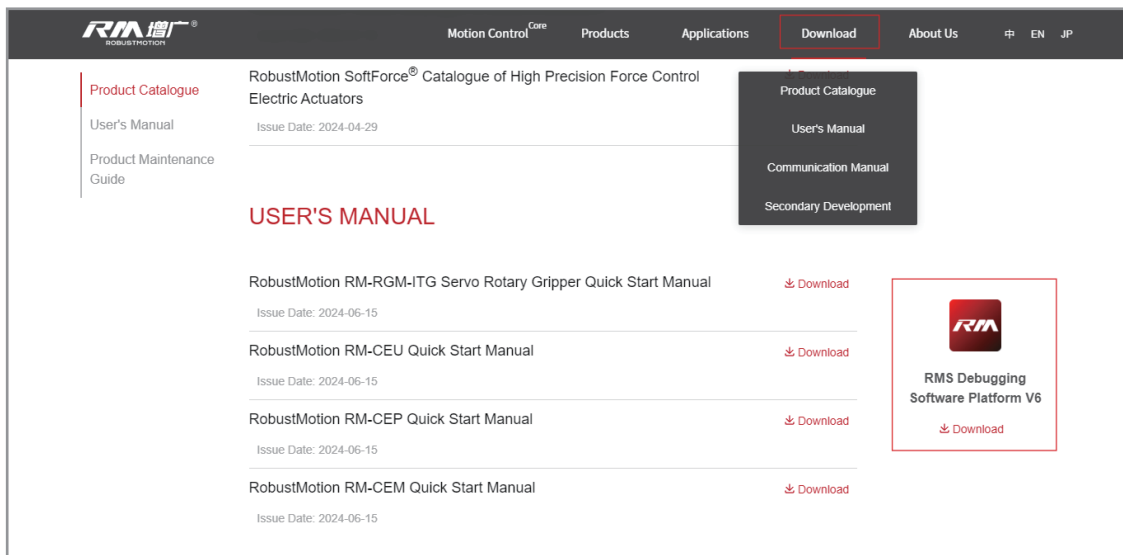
RM 增广®
ROBUSTMOTION

Motion Control Core
Products
Applications
Download
About Us
中 EN JP

Product Catalogue
User's Manual
Product Maintenance Guide

RobustMotion SoftForce® Catalogue of High Precision Force Control Electric Actuators
Issue Date: 2024-04-29

Product Catalogue
User's Manual
Communication Manual
Secondary Development

USER'S MANUAL

RobustMotion RM-RGM-ITG Servo Rotary Gripper Quick Start Manual
Download
Issue Date: 2024-06-15

RobustMotion RM-CEU Quick Start Manual
Download
Issue Date: 2024-06-15

RobustMotion RM-CEP Quick Start Manual
Download
Issue Date: 2024-06-15

RobustMotion RM-CEM Quick Start Manual
Download
Issue Date: 2024-06-15

RM
RMS Debugging Software Platform V6
Download